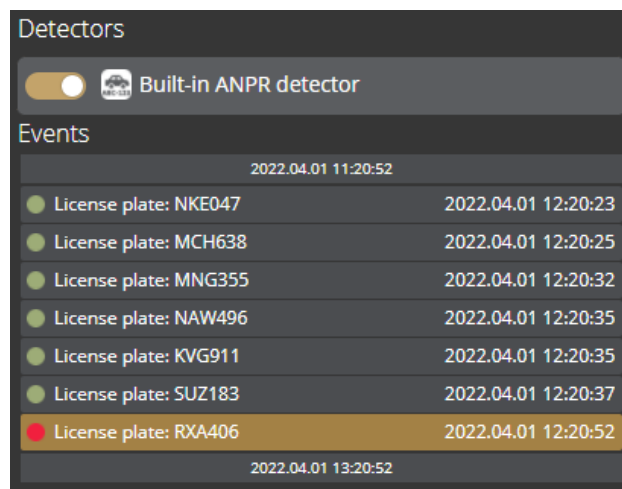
Detectors

Built-in ANPR detector

Events

2022.04.01 11:20:52

License plate: NKE047 2022.04.01 12:20:23

License plate: MCH638 2022.04.01 12:20:25

License plate: MNG355 2022.04.01 12:20:32

License plate: NAW496 2022.04.01 12:20:35

License plate: KVG911 2022.04.01 12:20:35

License plate: SUZ183 2022.04.01 12:20:37

License plate: RXA406 2022.04.01 12:20:52

2022.04.01 13:20:52